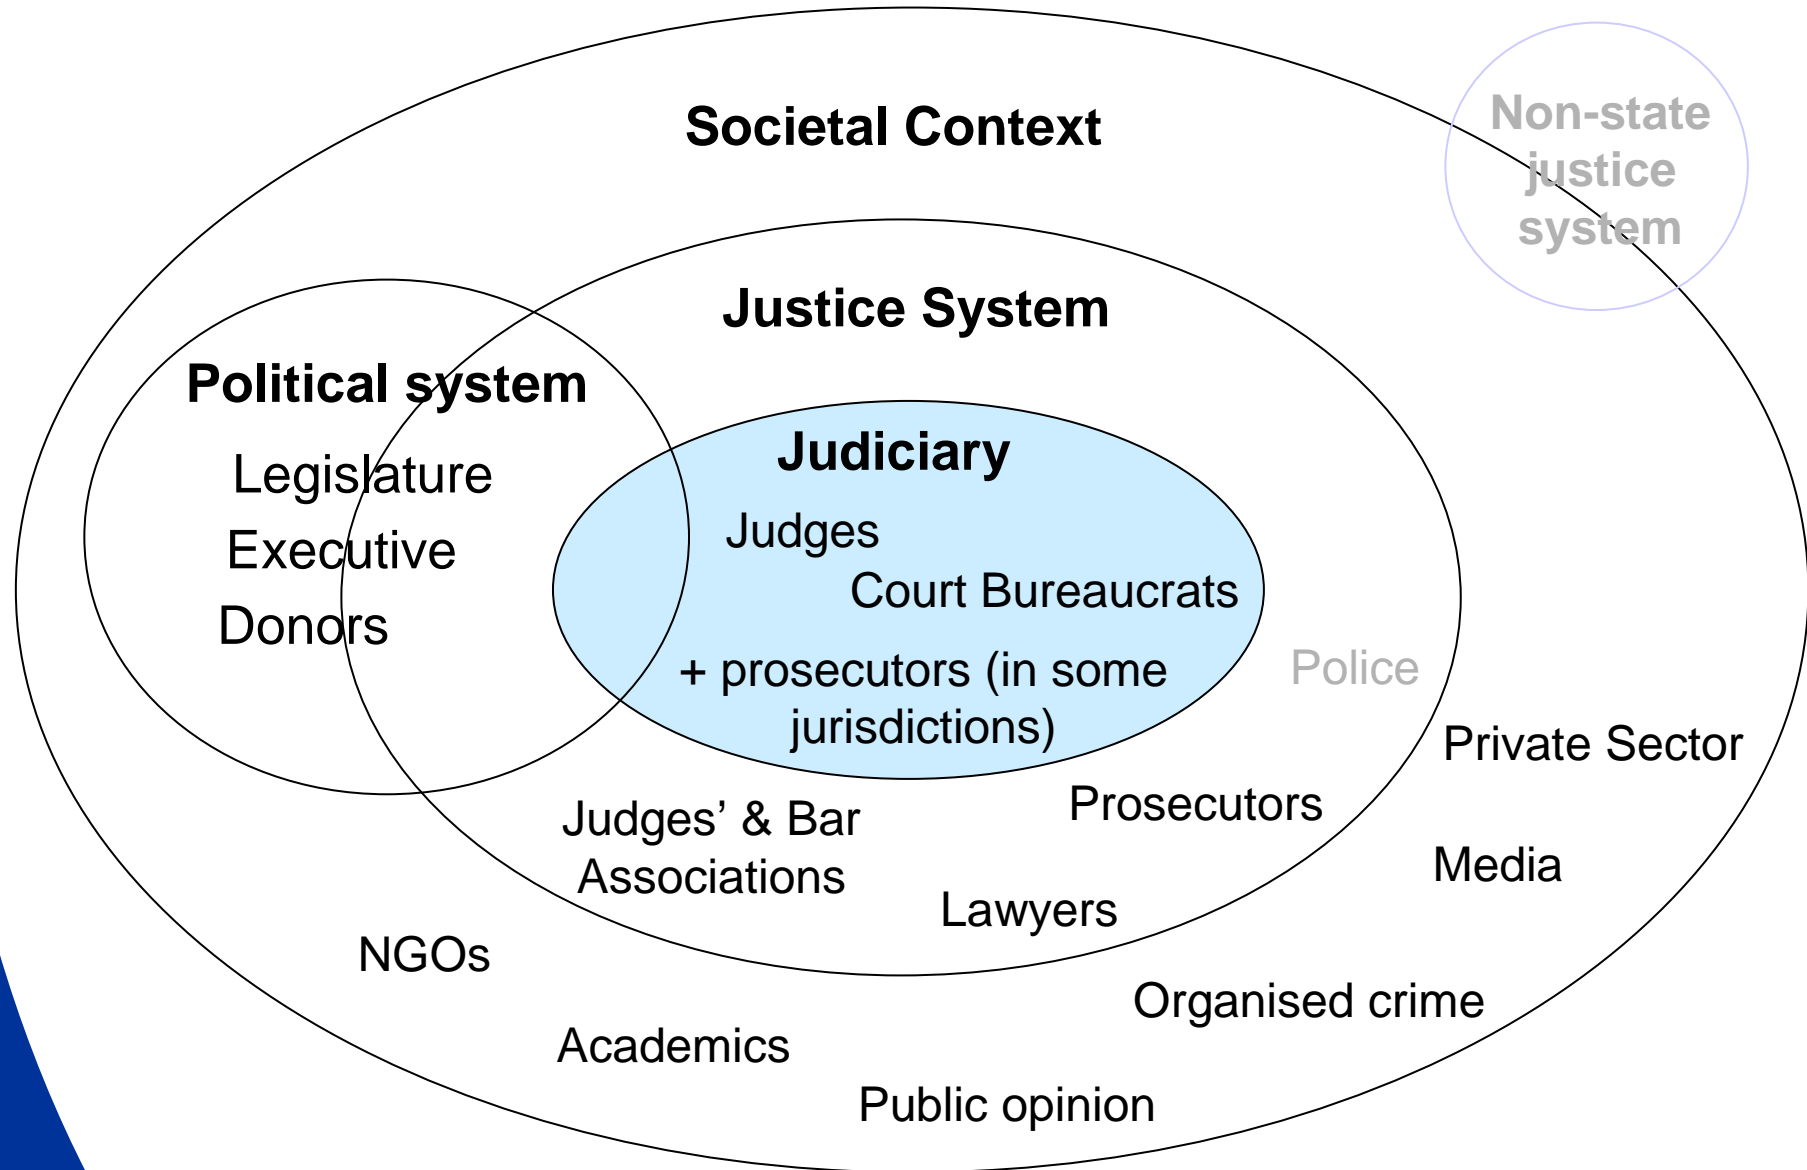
Societal Context

Non-state justice system

Justice System

Political system

Legislature

Executive

Donors

Judiciary

Judges

Court Bureaucrats

+ prosecutors (in some jurisdictions)

Police

Private Sector

Prosecutors

Judges' & Bar Associations

Media

Lawyers

NGOs

Organised crime

Academics

Public opinion